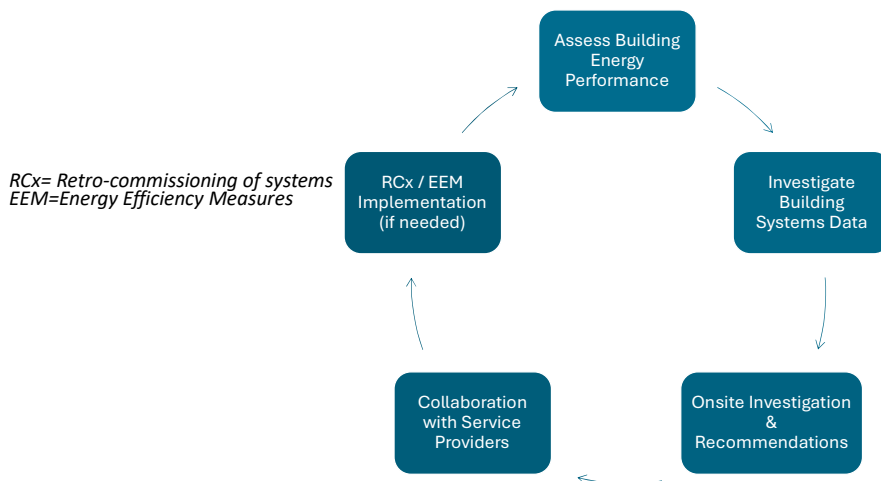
Assess Building Energy Performance

Investigate Building Systems Data

Onsite Investigation & Recommendations

Collaboration with Service Providers

RCx / EEM Implementation (if needed)

RCx= Retro-commissioning of systems
EEM=Energy Efficiency Measures